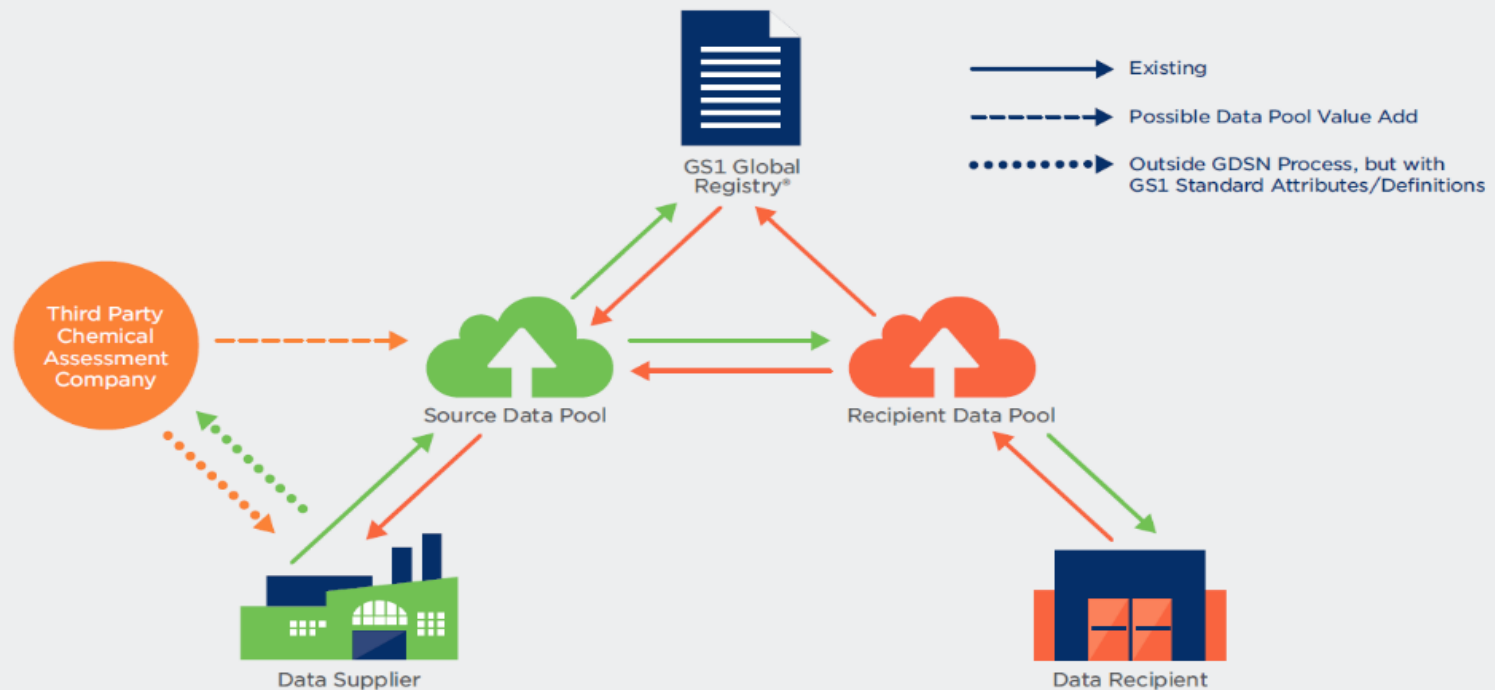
GS1 Global Registry®

Existing

Possible Data Pool Value Add

Outside GDSN Process, but with GS1 Standard Attributes/Definitions

Third Party Chemical Assessment Company

Source Data Pool

Recipient Data Pool

Data Supplier

Data Recipient